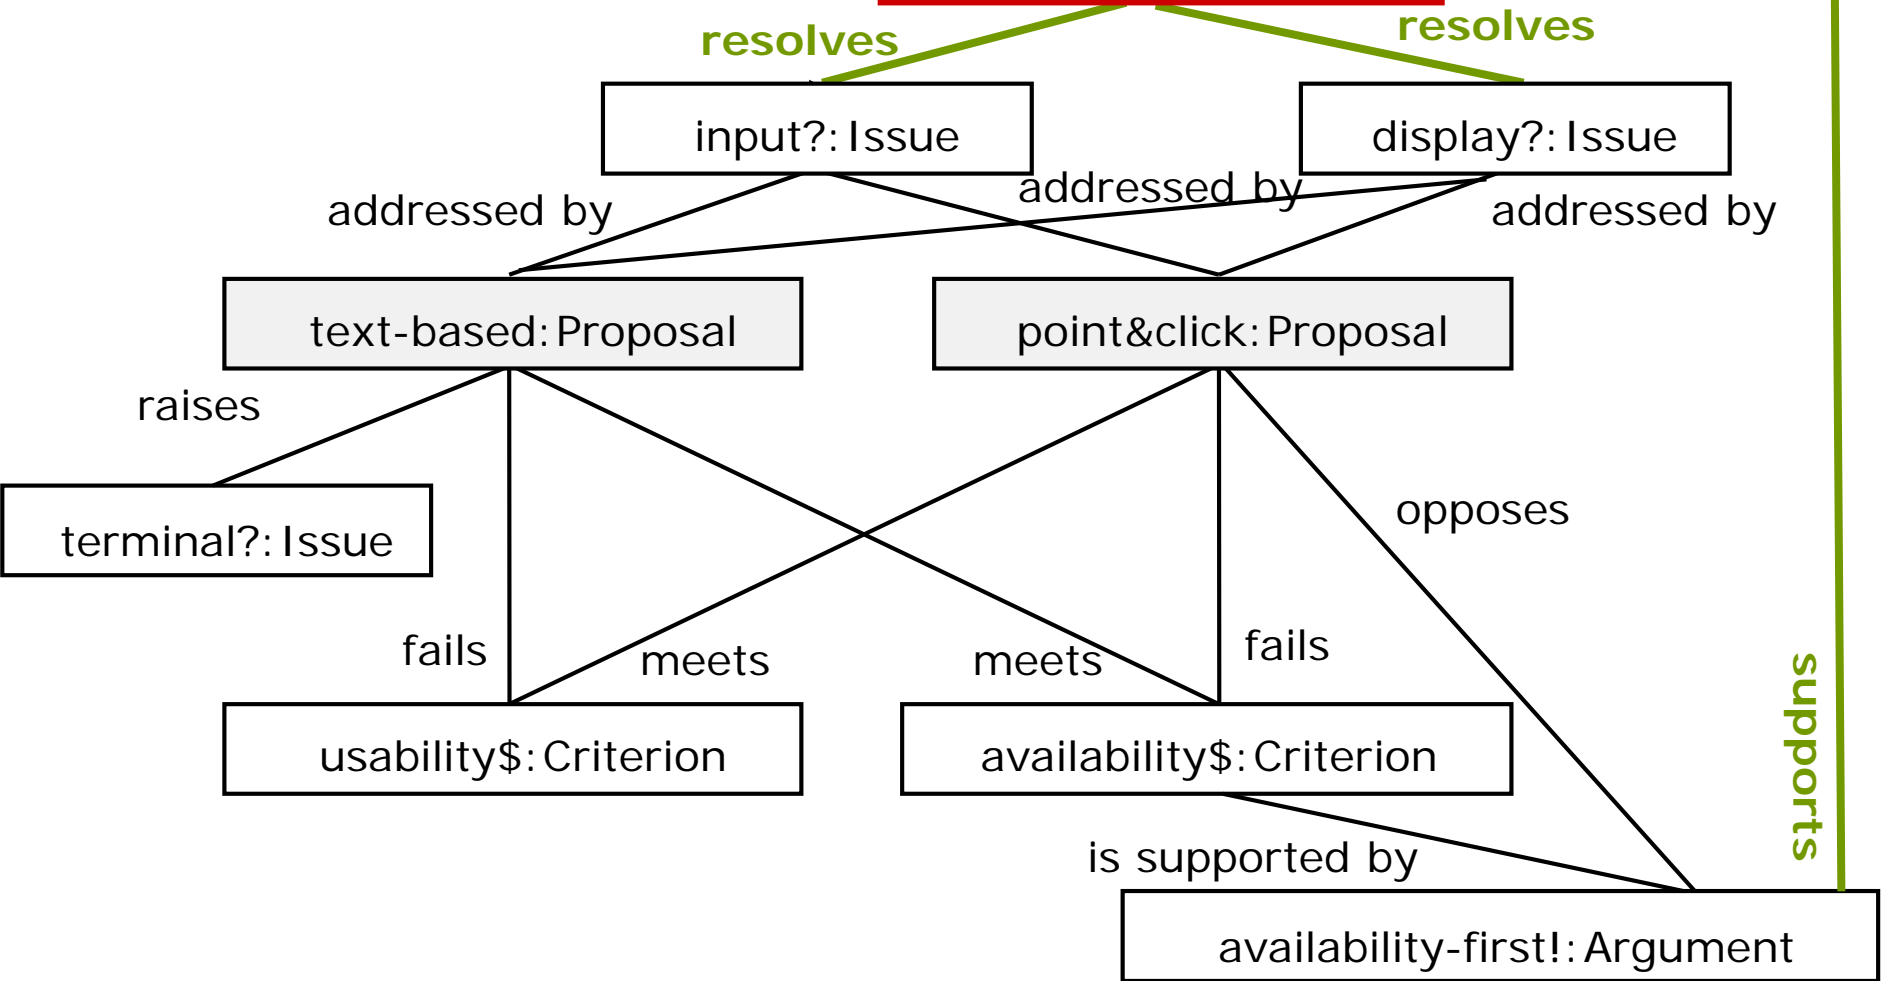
resolves

resolves

input?: Issue

display?: Issue

addressed by

addressed by

addressed by

text-based: Proposal

point&click: Proposal

raises

terminal?: Issue

opposes

fails

meets

meets

fails

supports

usability$: Criterion

availability$: Criterion

is supported by

availability-first!: Argument